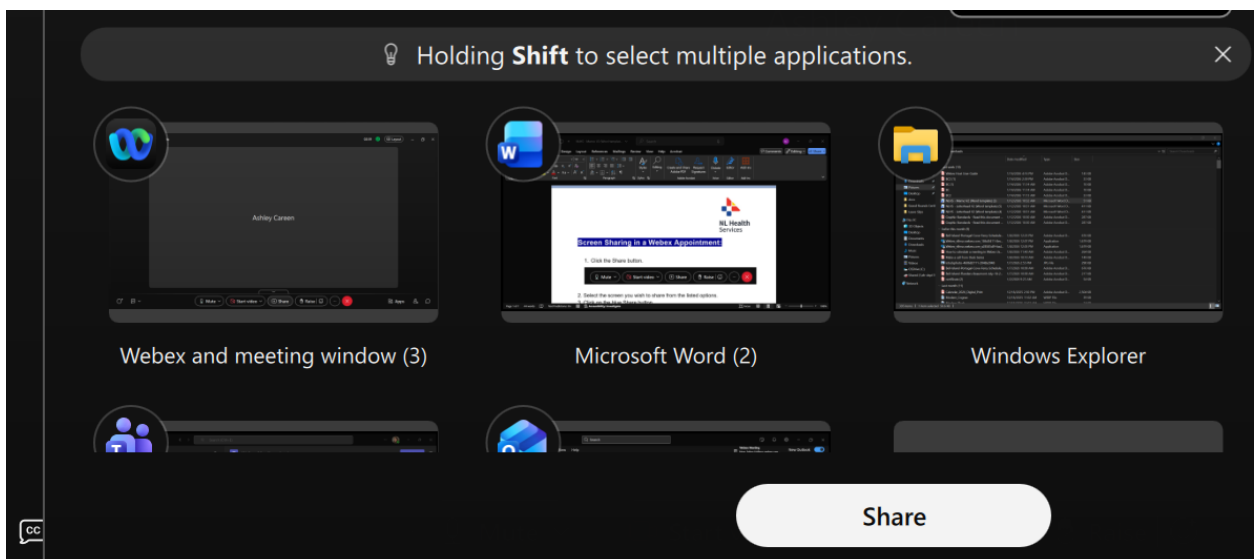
Holding **Shift** to select multiple applications.

Ashley Careen

Mute Start video Share Raise

Apps

Screen Sharing in a Webex Appointment:

NL Health Services

1. Click the Share button.

Mute Start video Share Raise

2. Select the screen you wish to share from the listed options.

Webex and meeting window (3)

Microsoft Word (2)

Windows Explorer

CC

Share